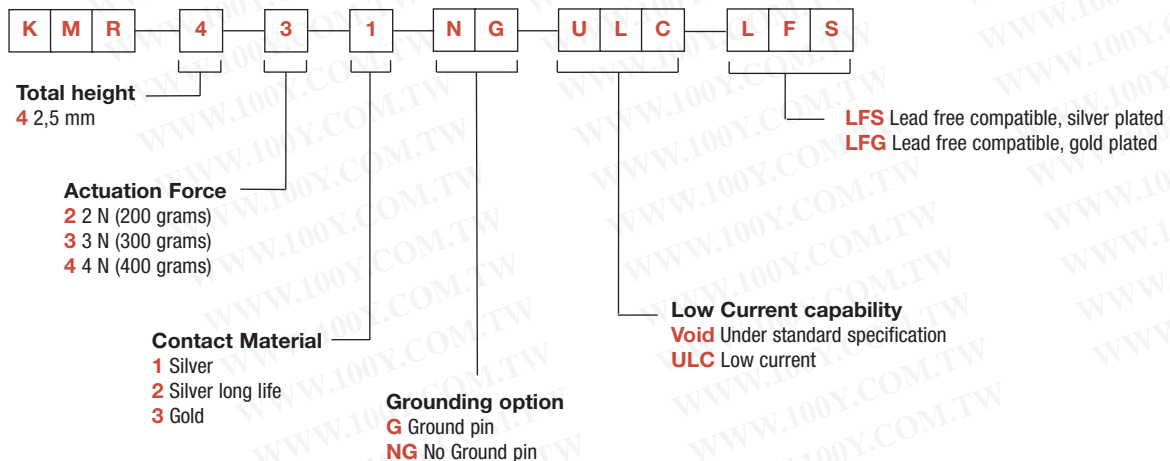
K M R 4 3 1 N G U L C L F S

Total height
4 2,5 mm

LFS Lead free compatible, silver plated
LFG Lead free compatible, gold plated

Actuation Force
2 2 N (200 grams)
3 3 N (300 grams)
4 4 N (400 grams)

Low Current capability
Void Under standard specification
ULC Low current

Contact Material
1 Silver
2 Silver long life
3 Gold

Grounding option
G Ground pin
NG No Ground pin

WWW.100Y.COM.TW